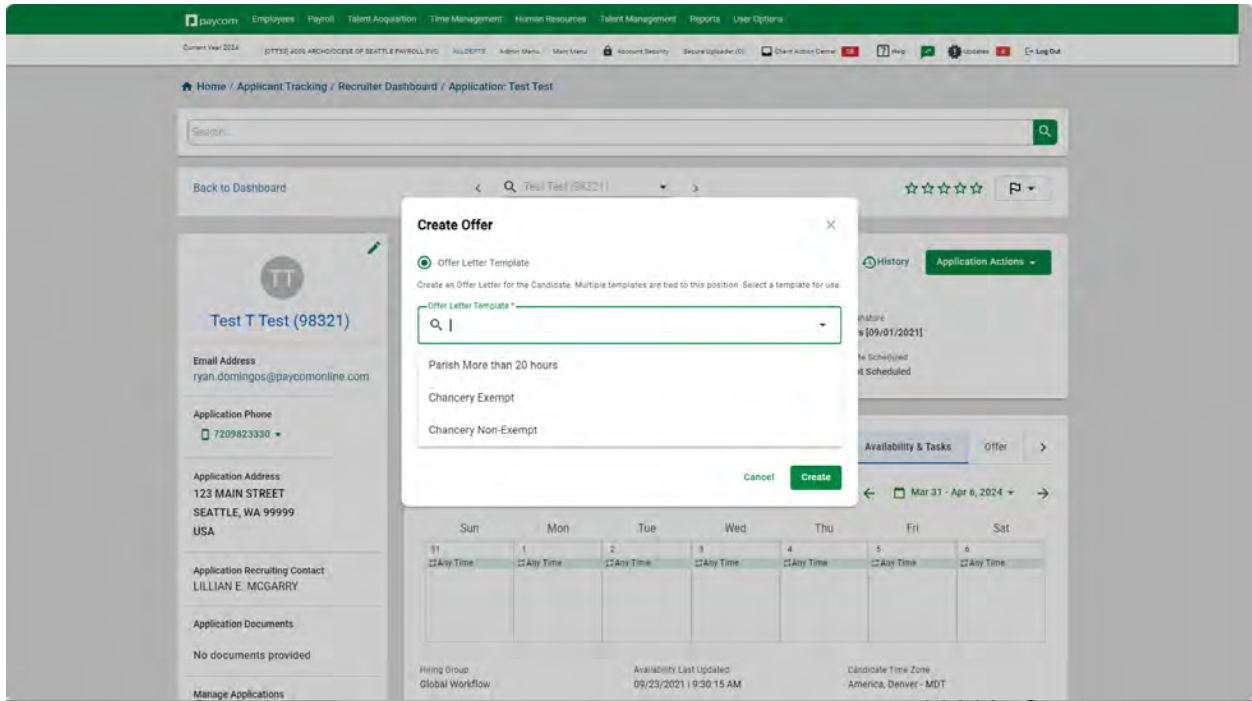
paycom Employees Payroll Talent Acquisition Time Management Human Resources Talent Management Reports User Options

Current Year 2024 [OTTSE] A005 ARCHDIOCESE OF SEATTLE PAYROLL SVC ALLDEPTS Admin Menu Main Menu Account Security Secure Uploader (0) Client Action Center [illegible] Help Updates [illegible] Log Out

Home / Applicant Tracking / Recruiter Dashboard / Application: Test Test

Search...

Back to Dashboard

Test Test (98321)

☆☆☆☆☆

TT

Test T Test (98321)

Email Address
ryan.domingos@paycomonline.com

Application Phone
7209823330

Application Address
123 MAIN STREET
SEATTLE, WA 99999
USA

Application Recruiting Contact
LILLIAN E. MCGARRY

Application Documents

No documents provided

Manage Applications

History

Application Actions

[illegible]nature
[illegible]s [09/01/2021]

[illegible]e Scheduled
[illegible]t Scheduled

Availability & Tasks

Offer

Mar 31 - Apr 6, 2024

| Sun | Mon | Tue | Wed | Thu | Fri | Sat |
|---|---|---|---|---|---|---|
| 31 Any Time | 1 Any Time | 2 Any Time | 3 Any Time | 4 Any Time | 5 Any Time | 6 Any Time |

Hiring Group
Global Workflow

Availability Last Updated
09/23/2021 | 9:30:15 AM

Candidate Time Zone
America, Denver - MDT

Create Offer

×

Offer Letter Template

Create an Offer Letter for the Candidate. Multiple templates are tied to this position. Select a template for use.

Offer Letter Template *

Parish More than 20 hours

Chancery Exempt

Chancery Non-Exempt

Cancel

Create